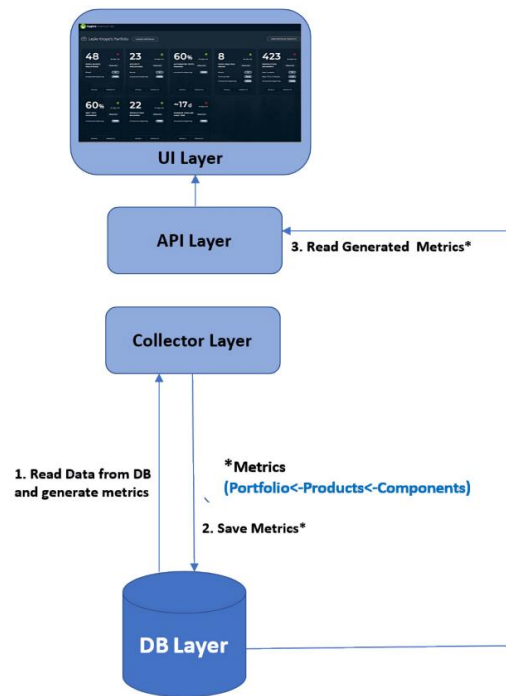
48

23

60%

8

423

60%

22

~17d

UI Layer

API Layer

3. Read Generated Metrics*

Collector Layer

1. Read Data from DB and generate metrics

*Metrics (Portfolio<-Products<-Components)

2. Save Metrics*

DB Layer